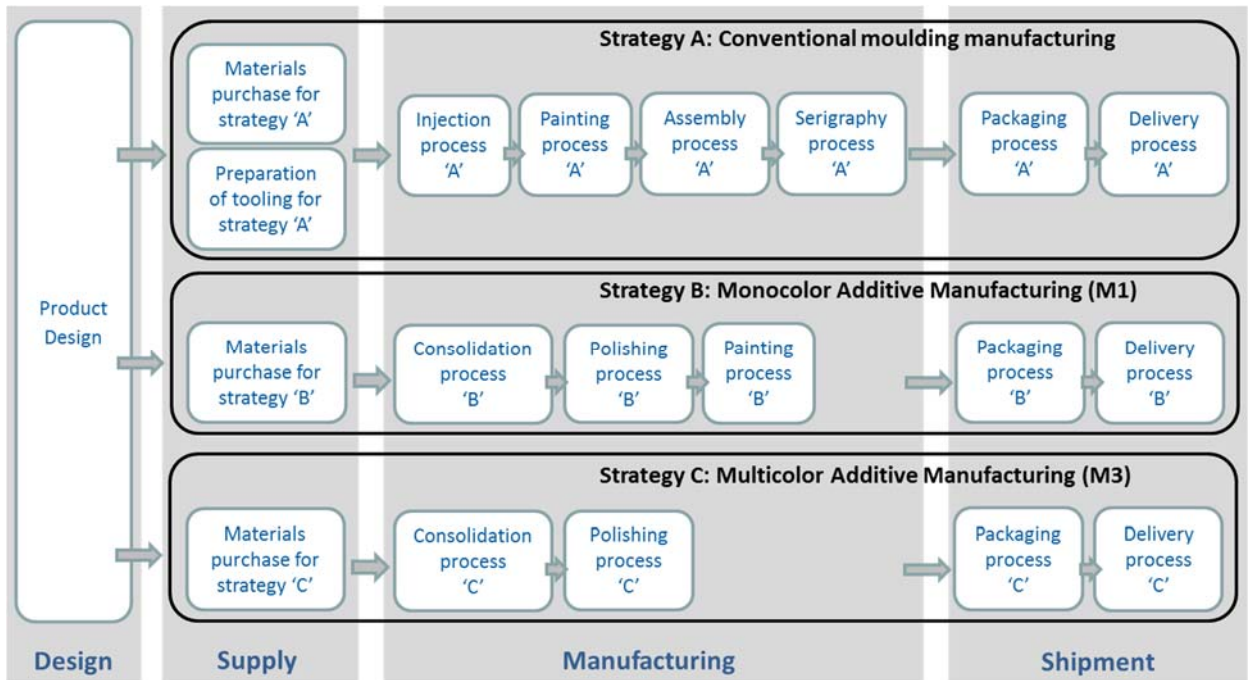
Product Design

Strategy A: Conventional moulding manufacturing

Materials purchase for strategy 'A'

Preparation of tooling for strategy 'A'

Injection process 'A'

Painting process 'A'

Assembly process 'A'

Serigraphy process 'A'

Packaging process 'A'

Delivery process 'A'

Strategy B: Monocolor Additive Manufacturing (M1)

Materials purchase for strategy 'B'

Consolidation process 'B'

Polishing process 'B'

Painting process 'B'

Packaging process 'B'

Delivery process 'B'

Strategy C: Multicolor Additive Manufacturing (M3)

Materials purchase for strategy 'C'

Consolidation process 'C'

Polishing process 'C'

Packaging process 'C'

Delivery process 'C'

Design

Supply

Manufacturing

Shipment